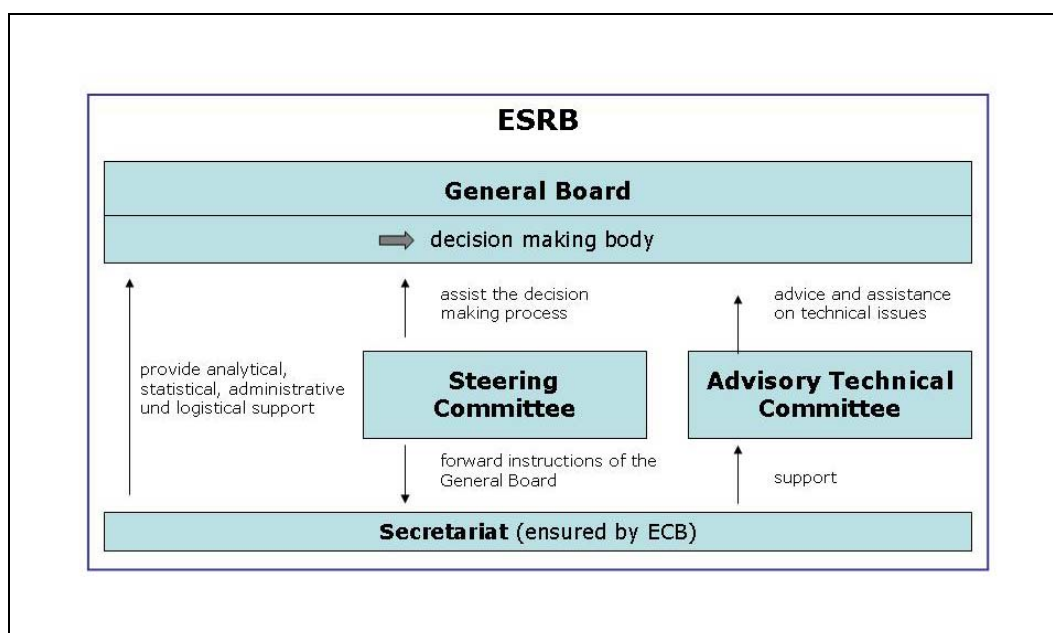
ESRB

General Board

decision making body

provide analytical, statistical, administrative und logistical support

assist the decision making process

advice and assistance on technical issues

Steering Committee

Advisory Technical Committee

forward instructions of the General Board

support

Secretariat (ensured by ECB)